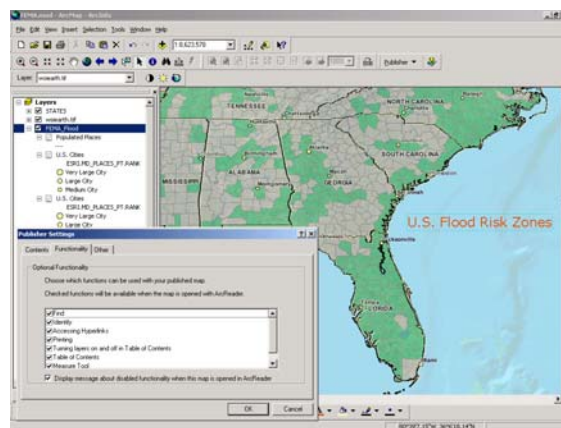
FEMA.mxd - ArcMap - ArcInfo

File Edit View Insert Selection Tools Window Help

1:8,623,570

Publisher

Layer: wsearth.tif

Layers
STATES
wsearth.tif
FEMA_Flood
Populated Places
U.S. Cities
ESRI.MD_PLACES_PT.RANK
Very Large City
Large City
Medium City
U.S. Cities
ESRI.MD_PLACES_PT.RANK
Very Large City
Large City

TENNESSEE
NORTH CAROLINA
SOUTH CAROLINA
MISSISSIPPI
ALABAMA
GEORGIA

U.S. Flood Risk Zones

Publisher Settings

Contents Functionality Other

Optional Functionality

Choose which functions can be used with your published map.

Checked functions will be available when the map is opened with ArcReader.

Find
Identify
Accessing Hyperlinks
Printing
Turning layers on and off in Table of Contents
Table of Contents
Measure Tool

Display message about disabled functionality when this map is opened in ArcReader

OK Cancel